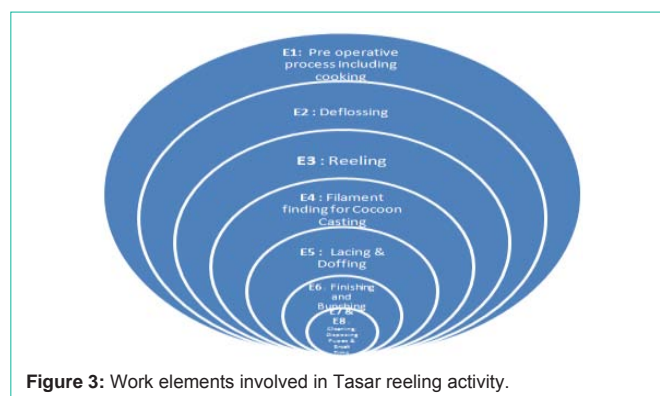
E1: Pre operative process including cooking

E2 : Deflossing

E3 : Reeling

E4 : Filament finding for Cocoon Casting

E5 : Lacing & Doffing

E6 : Finishing and Bunching

E7 & E8

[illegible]

Figure 3: Work elements involved in Tasar reeling activity.